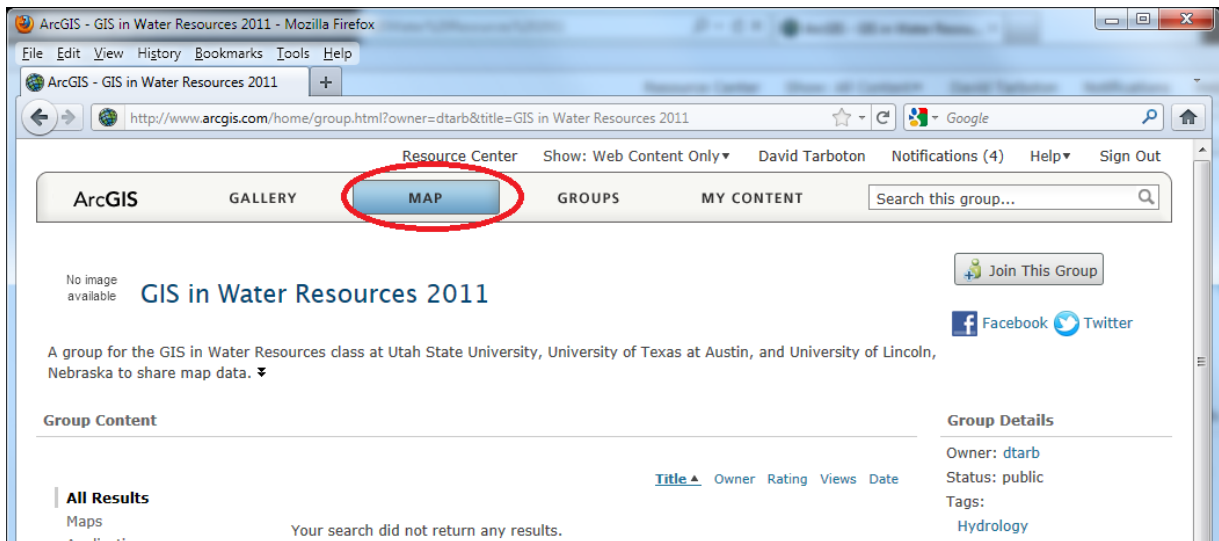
ArcGIS - GIS in Water Resources 2011 - Mozilla Firefox

File Edit View History Bookmarks Tools Help

ArcGIS - GIS in Water Resources 2011 +

http://www.arcgis.com/home/group.html?owner=dtarb&title=GIS in Water Resources 2011

Google

Resource Center Show: Web Content Only ▾ David Tarboton Notifications (4) Help ▾ Sign Out

ArcGIS GALLERY MAP GROUPS MY CONTENT Search this group...

No image available

GIS in Water Resources 2011

Join This Group

Facebook Twitter

A group for the GIS in Water Resources class at Utah State University, University of Texas at Austin, and University of Lincoln, Nebraska to share map data.

Group Content

Group Details

Owner: dtarb
Status: public
Tags:
Hydrology

Title ▴ Owner Rating Views Date

All Results
Maps
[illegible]

Your search did not return any results.